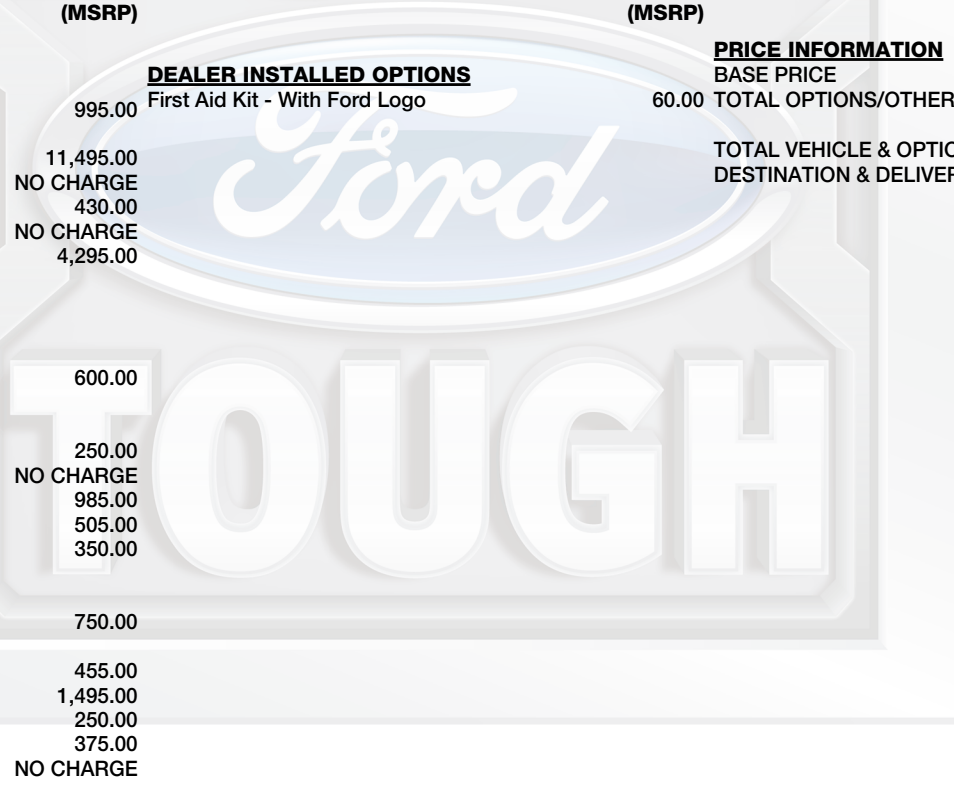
(MSRP)

995.00
11,495.00
NO CHARGE
430.00
NO CHARGE
4,295.00

600.00

250.00
NO CHARGE
985.00
505.00
350.00

750.00

455.00
1,495.00
250.00
375.00
NO CHARGE

DEALER INSTALLED OPTIONS
First Aid Kit - With Ford Logo

Ford
TOUGH

(MSRP)
60.00

PRICE INFORMATION
BASE PRICE
TOTAL OPTIONS/OTHER

TOTAL VEHICLE & OPTIO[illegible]
DESTINATION & DELIVER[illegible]